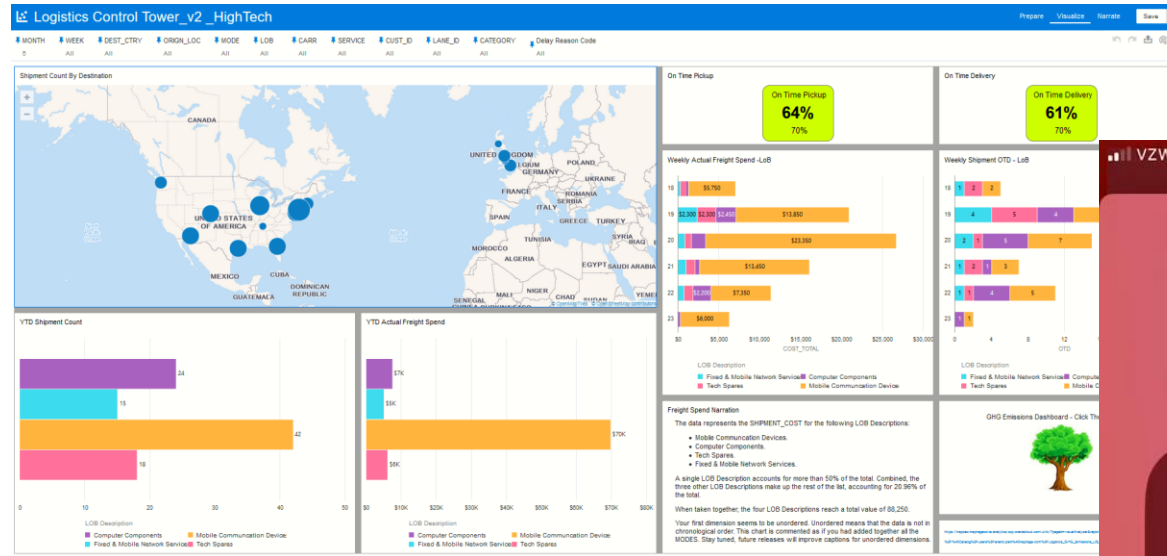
Logistics Control Tower_v2 _HighTech

Prepare Visualize Narrate Save

MONTH 5 | WEEK All | DEST_CTRY All | ORIGN_LOC All | MODE All | LOB All | CARR All | SERVICE All | CUST_ID All | LANE_ID All | CATEGORY All | Delay Reason Code All

Shipment Count By Destination

+
−

CANADA
UNITED STATES OF AMERICA
MEXICO
CUBA
DOMINICAN REPUBLIC
GUATEMALA
UNITED KINGDOM
POLAND
GERMANY
UKRAINE
FRANCE
ROMANIA
SERBIA
ITALY
SPAIN
GREECE
TURKEY
TUNISIA
SYRIA
MOROCCO
IRAQ
ALGERIA
EGYPT
SAUDI ARABIA
SENEGAL
MALI
NIGER
CHAD
SUDAN
© OpenMapTiles © OpenStreetMap contributors

On Time Pickup

On Time Pickup
64%
70%

On Time Delivery

On Time Delivery
61%
70%

Weekly Actual Freight Spend -LoB

18 $5,750
19 $2,300 $2,300 $2,450 $13,850
20 $23,350
21 $13,450
22 $2,200 $7,350
23 $6,000
$0 $5,000 $10,000 $15,000 $20,000 $25,000 $30,000
COST_TOTAL

LOB Description
Fixed & Mobile Network Services
Computer Components
Tech Spares
Mobile Communication Device

Weekly Shipment OTD - LoB

18 1 2 2
19 4 5 4
20 2 1 5 7
21 1 2 1 3
22 1 1 4 5
23 1 1
0 4 8 12
OTD

LOB Description
Fixed & Mobile Network
Tech Spares
Computer C
Mobile C

YTD Shipment Count

24
15
42
18
0 10 20 30 40 50

LOB Description
Computer Components
Mobile Communcation Device
Fixed & Mobile Network Services
Tech Spares

YTD Actual Freight Spend

$7K
$5K
$70K
$8K
$0K $10K $20K $30K $40K $50K $60K $70K $80K

LOB Description
Computer Components
Mobile Communcation Device
Fixed & Mobile Network Services
Tech Spares

Freight Spend Narration

The data represents the SHIPMENT_COST for the following LOB Descriptions:

• Mobile Communcation Devices.
• Computer Components.
• Tech Spares.
• Fixed & Mobile Network Services.

A single LOB Description accounts for more than 50% of the total. Combined, the three other LOB Descriptions make up the rest of the list, accounting for 20.96% of the total.

When taken together, the four LOB Descriptions reach a total value of 88,250.

Your first dimension seems to be unordered. Unordered means that the data is not in chronological order. This chart is commented as if you had added together all the MODES. Stay tuned, future releases will improve captions for unordered dimensions.

GHG Emissions Dashboard - Click Th

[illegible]

VZW